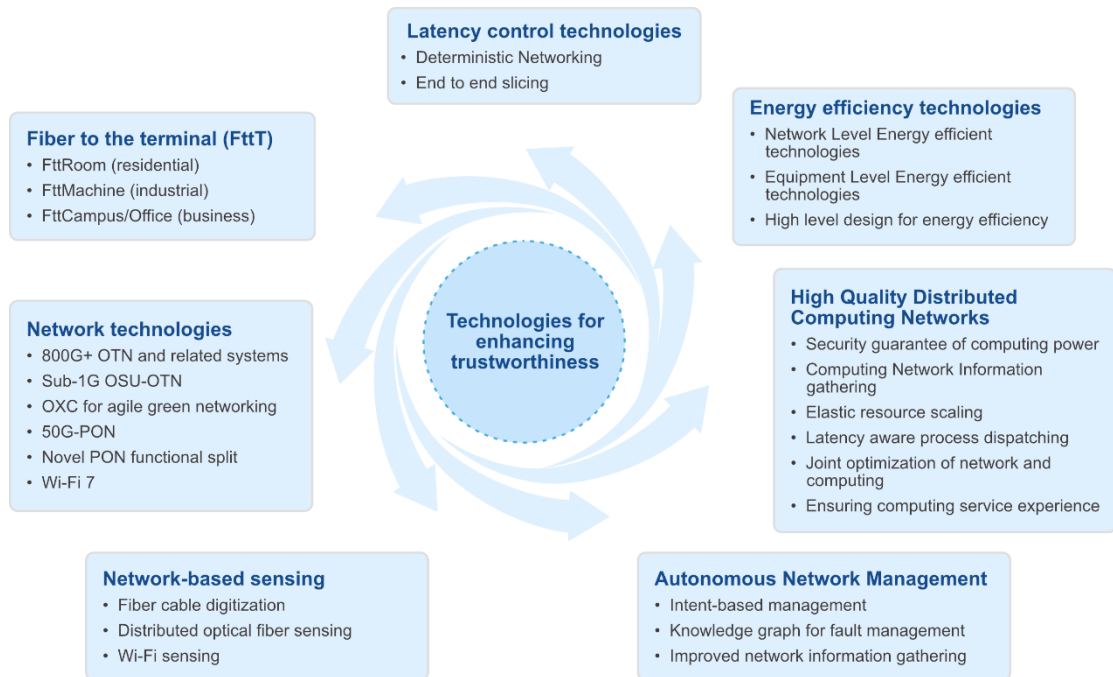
Latency control technologies
• Deterministic Networking
• End to end slicing

Energy efficiency technologies
• Network Level Energy efficient technologies
• Equipment Level Energy efficient technologies
• High level design for energy efficiency

Fiber to the terminal (FttT)
• FttRoom (residential)
• FttMachine (industrial)
• FttCampus/Office (business)

Technologies for enhancing trustworthiness

High Quality Distributed Computing Networks
• Security guarantee of computing power
• Computing Network Information gathering
• Elastic resource scaling
• Latency aware process dispatching
• Joint optimization of network and computing
• Ensuring computing service experience

Network technologies
• 800G+ OTN and related systems
• Sub-1G OSU-OTN
• OXC for agile green networking
• 50G-PON
• Novel PON functional split
• Wi-Fi 7

Network-based sensing
• Fiber cable digitization
• Distributed optical fiber sensing
• Wi-Fi sensing

Autonomous Network Management
• Intent-based management
• Knowledge graph for fault management
• Improved network information gathering